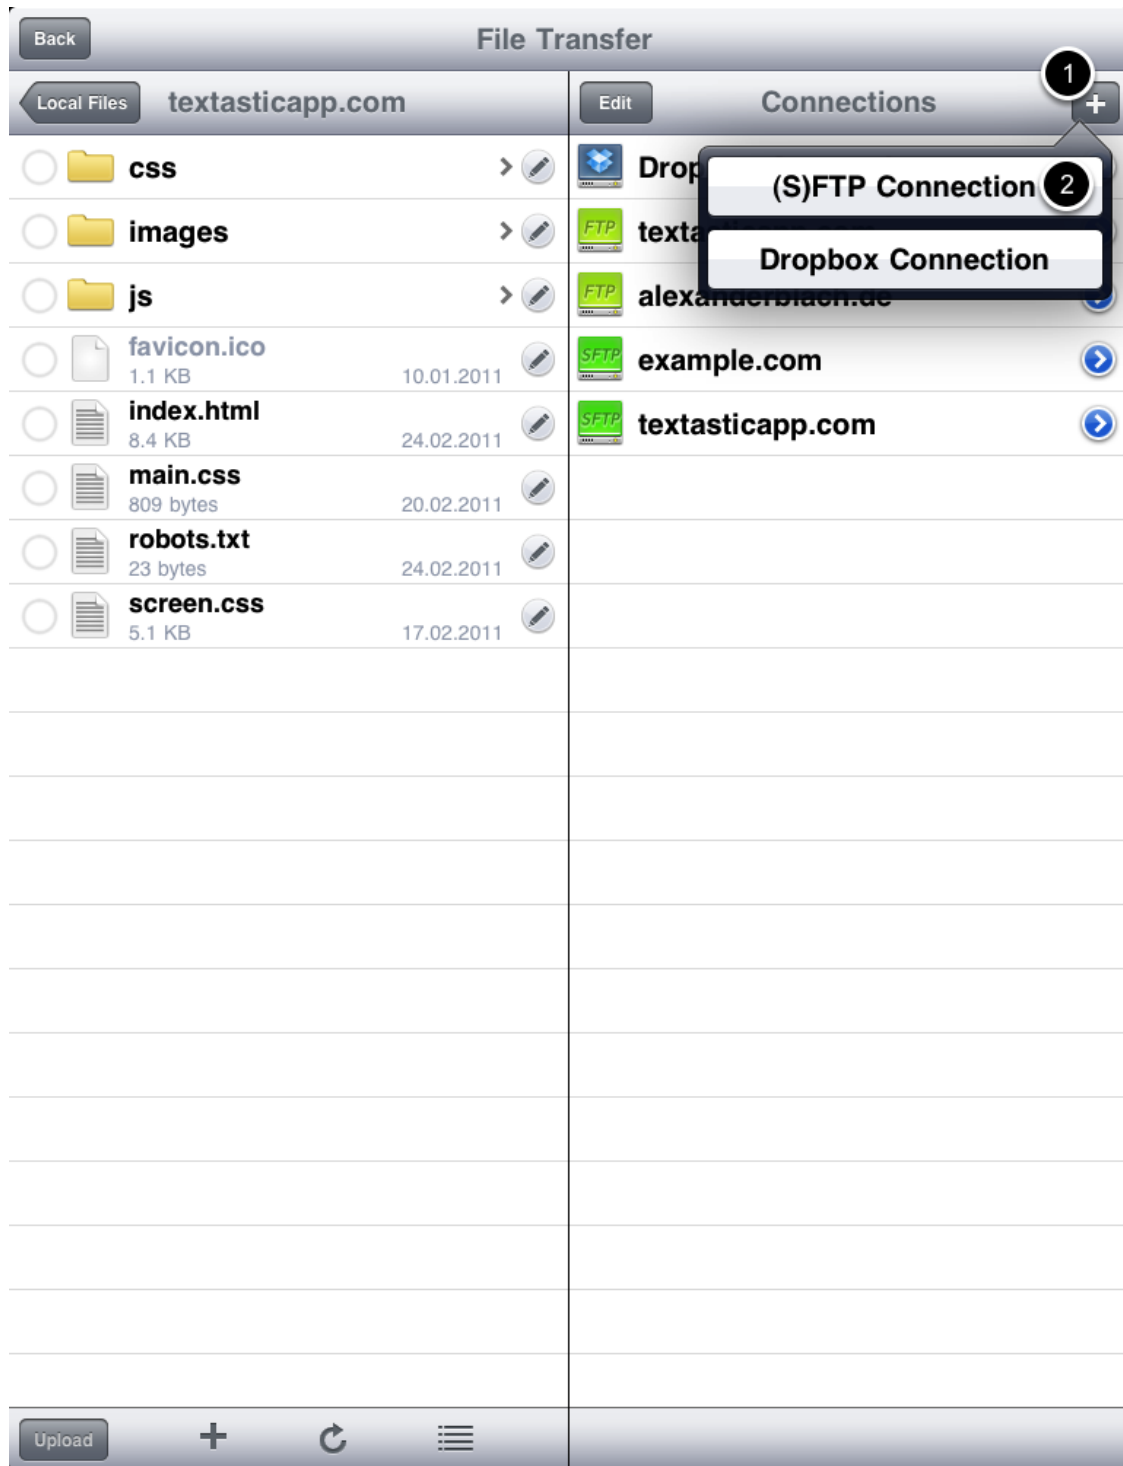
Back
File Transfer

Local Files
textasticapp.com

css
images
js
favicon.ico
1.1 KB
10.01.2011
index.html
8.4 KB
24.02.2011
main.css
809 bytes
20.02.2011
robots.txt
23 bytes
24.02.2011
screen.css
5.1 KB
17.02.2011

Upload

Edit
Connections
1
+
Drop
(S)FTP Connection
2
FTP
texta
Dropbox Connection
FTP
alex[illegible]
SFTP
example.com
SFTP
textasticapp.com